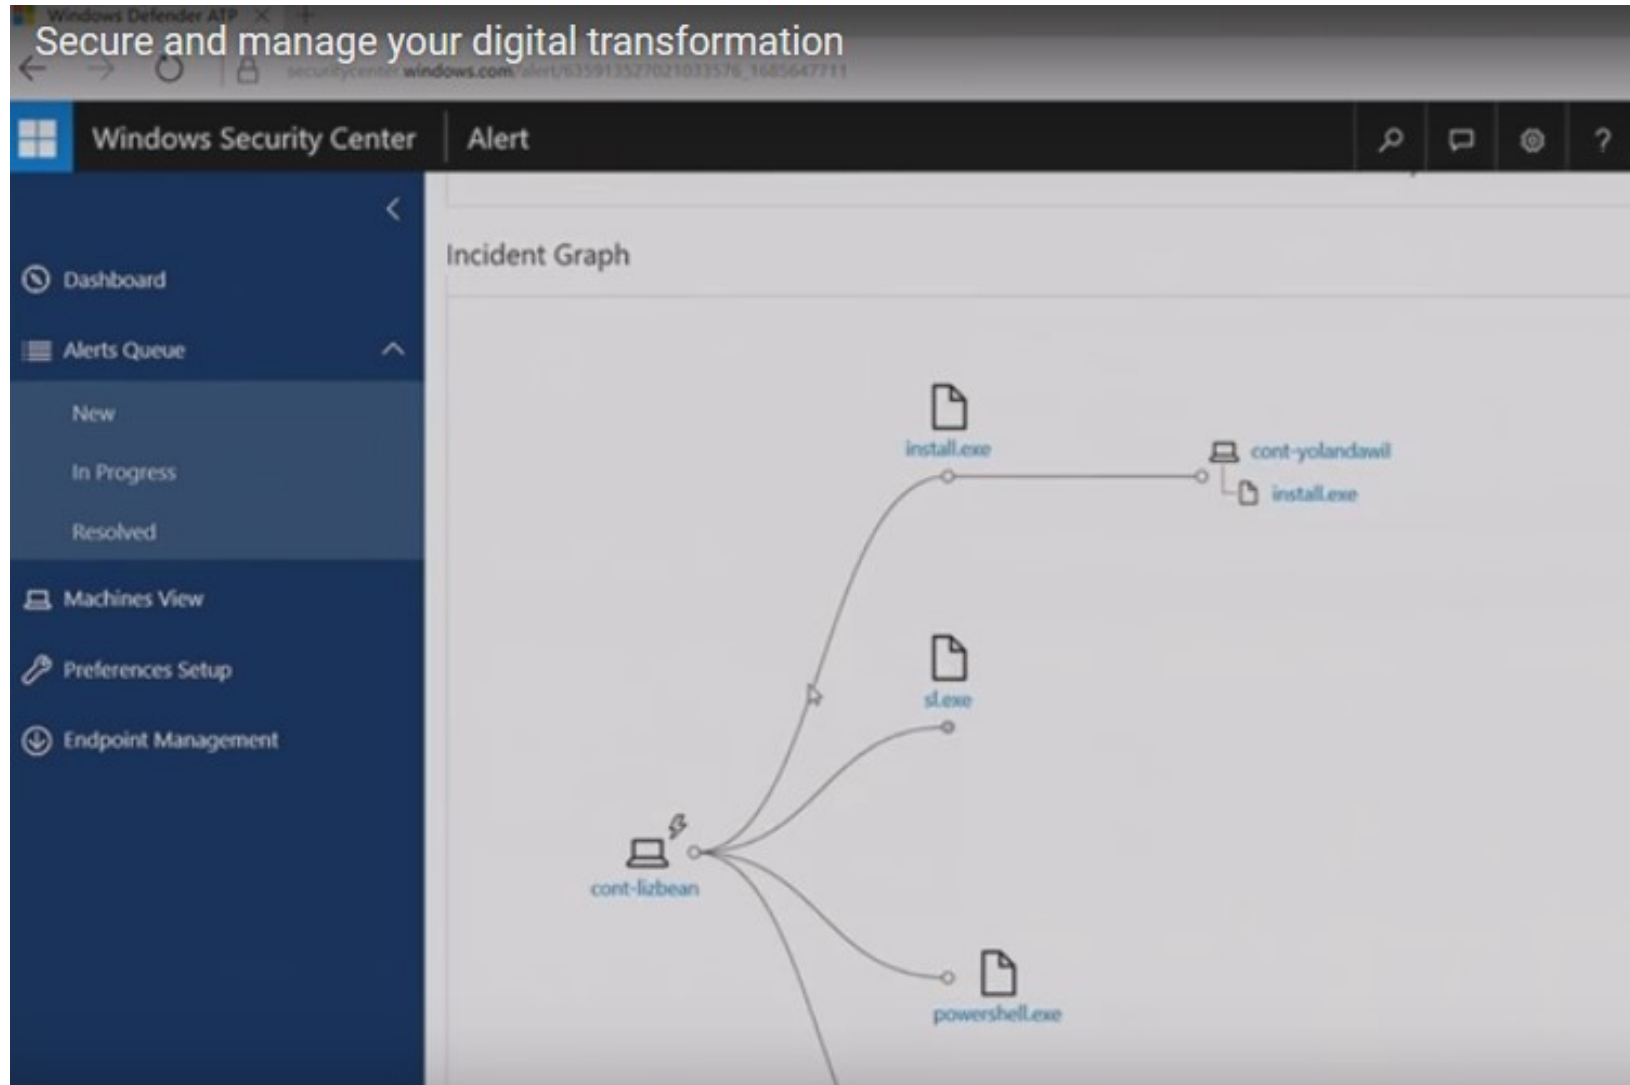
Windows Defender ATP

Secure and manage your digital transformation

securitycenter.windows.com/alert/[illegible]

Windows Security Center

Alert

Dashboard

Alerts Queue

New

In Progress

Resolved

Machines View

Preferences Setup

Endpoint Management

Incident Graph

install.exe

cont-yolandawil

install.exe

sl.exe

cont-lizbean

powershell.exe